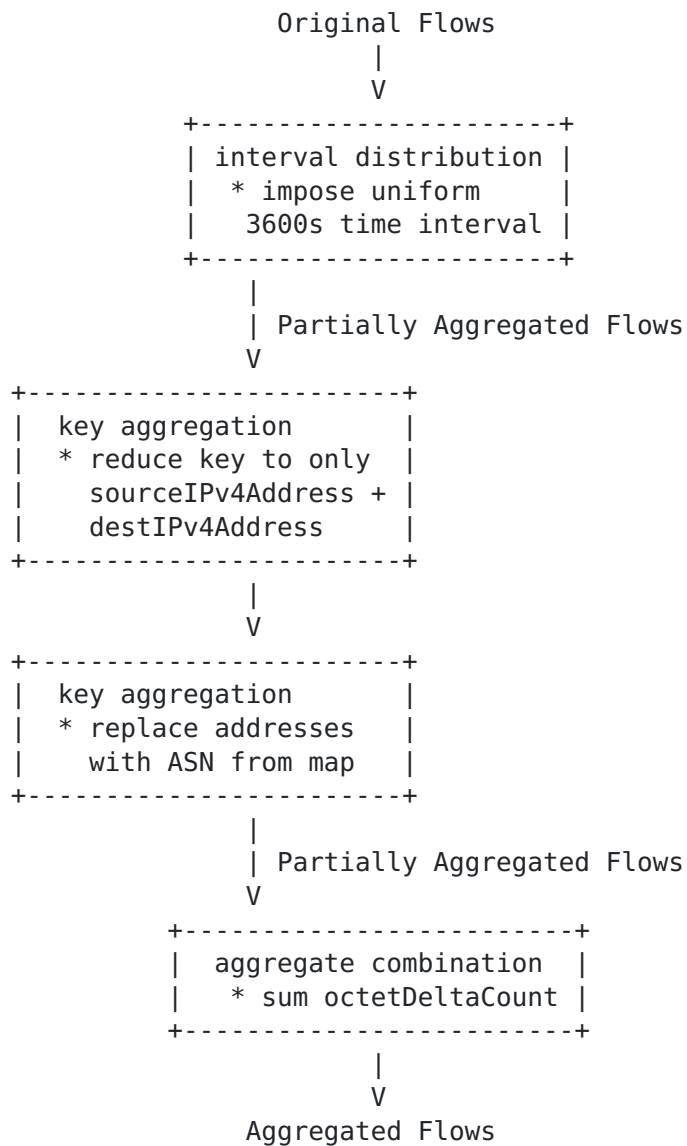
Original Flows

interval distribution
* impose uniform
3600s time interval

Partially Aggregated Flows

key aggregation
* reduce key to only
sourceIPv4Address +
destIPv4Address

key aggregation
* replace addresses
with ASN from map

Partially Aggregated Flows

aggregate combination
* sum octetDeltaCount

Aggregated Flows